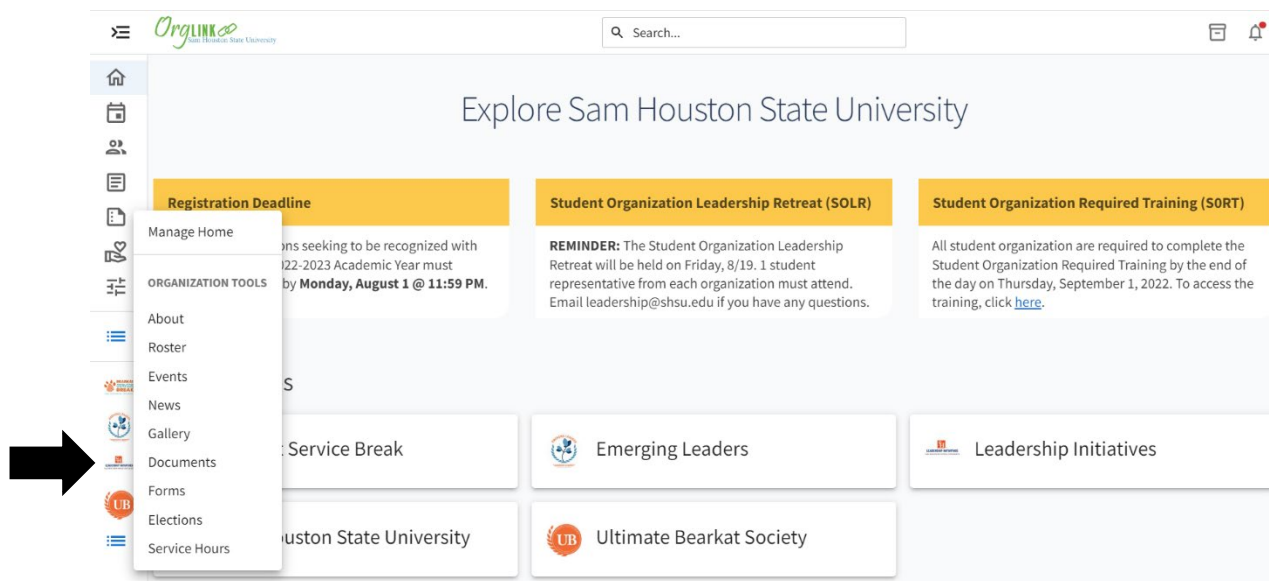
OrgLink Sam Houston State University

Search...

Explore Sam Houston State University

Registration Deadline

ons seeking to be recognized with 022-2023 Academic Year must by **Monday, August 1 @ 11:59 PM**.

Manage Home

ORGANIZATION TOOLS

About

Roster

Events

News

Gallery

Documents

Forms

Elections

Service Hours

Student Organization Leadership Retreat (SOLR)

**REMINDER:** The Student Organization Leadership Retreat will be held on Friday, 8/19. 1 student representative from each organization must attend. Email leadership@shsu.edu if you have any questions.

Student Organization Required Training (S0RT)

All student organization are required to complete the Student Organization Required Training by the end of the day on Thursday, September 1, 2022. To access the training, click here.

s

t Service Break

Emerging Leaders

Leadership Initiatives

uston State University

Ultimate Bearkat Society